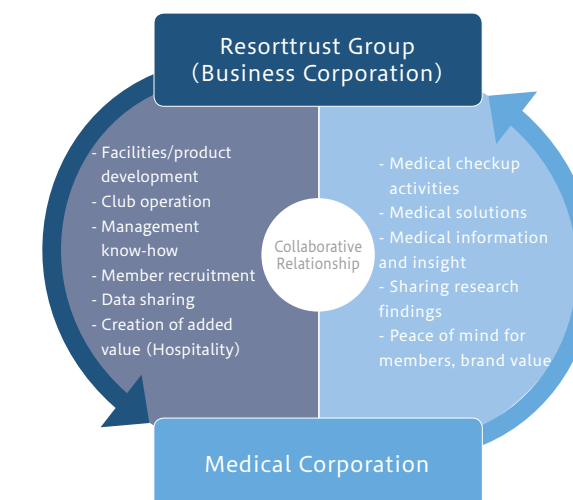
Resorttrust Group
(Business Corporation)

- Facilities/product development
- Club operation
- Management know-how
- Member recruitment
- Data sharing
- Creation of added value (Hospitality)

Collaborative Relationship

- Medical checkup activities
- Medical solutions
- Medical information and insight
- Sharing research findings
- Peace of mind for members, brand value

Medical Corporation